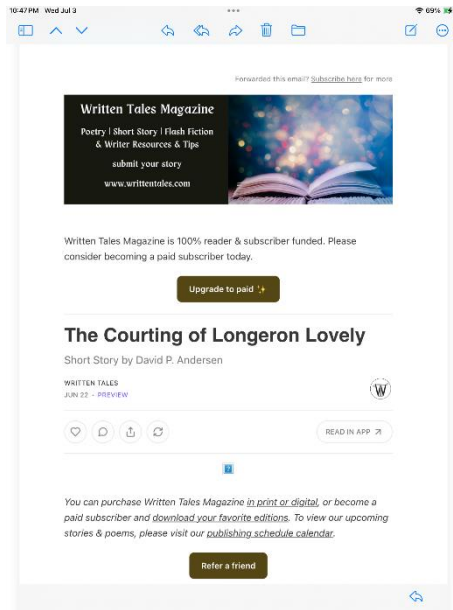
10:47 PM Wed Jul 3

69%

Forwarded this email? Subscribe here for more

Written Tales Magazine

Poetry | Short Story | Flash Fiction & Writer Resources & Tips

submit your story

www.writtentales.com

Written Tales Magazine is 100% reader & subscriber funded. Please consider becoming a paid subscriber today.

Upgrade to paid ✨

The Courting of Longeron Lovely

Short Story by David P. Andersen

WRITTEN TALES
JUN 22 · PREVIEW

W

READ IN APP ↗

You can purchase Written Tales Magazine in print or digital, or become a paid subscriber and download your favorite editions. To view our upcoming stories & poems, please visit our publishing schedule calendar.

Refer a friend